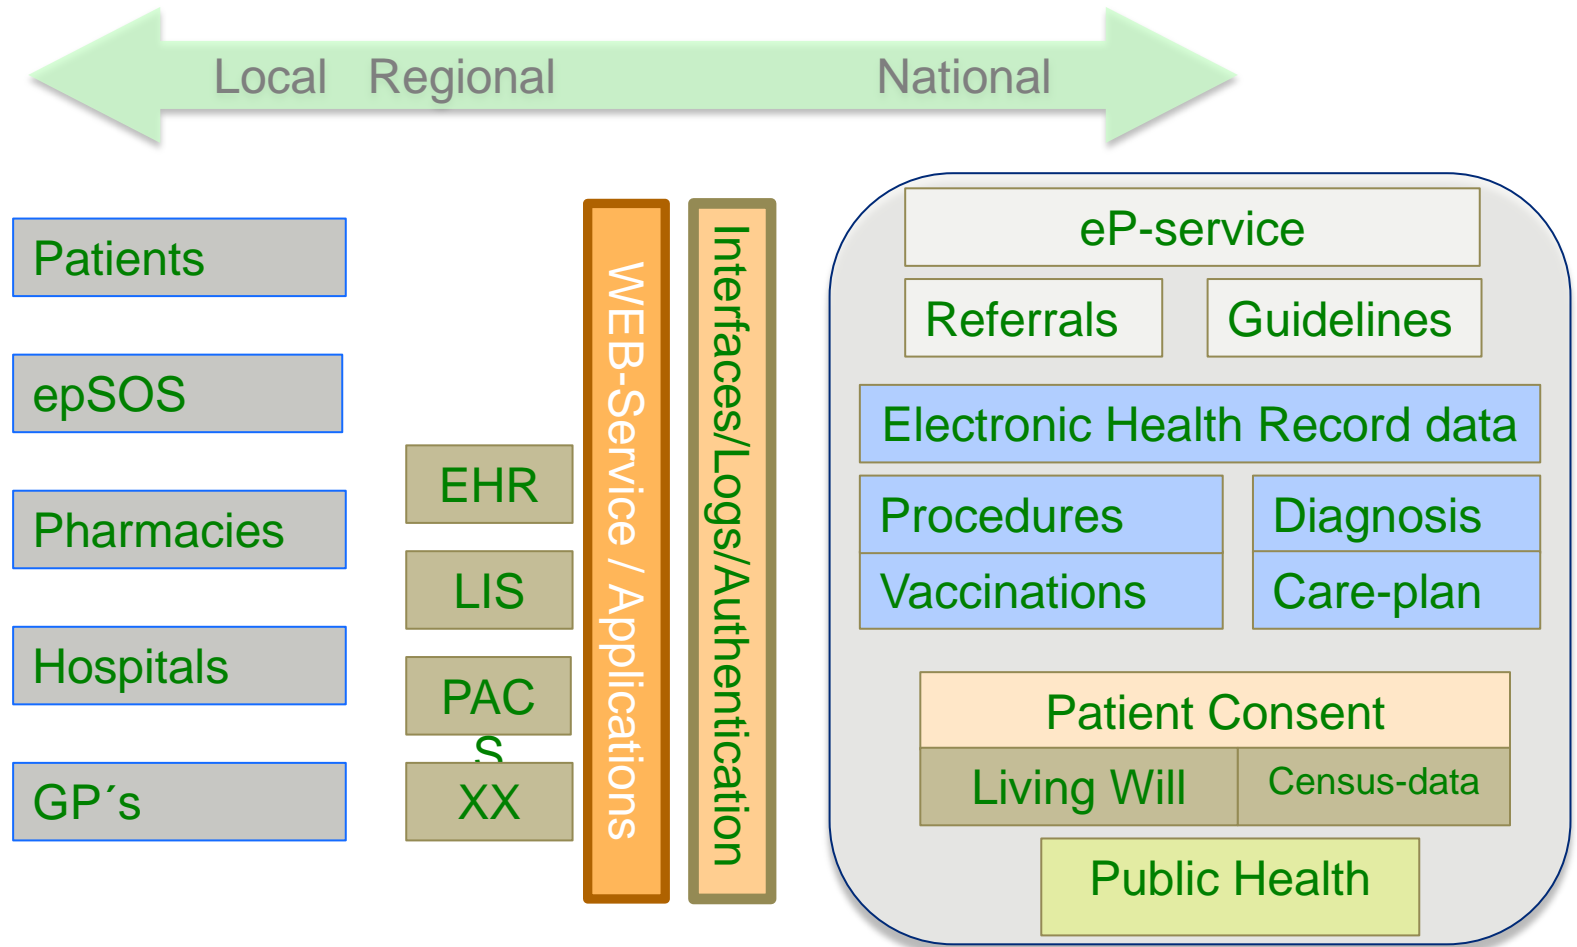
Local Regional National

Patients

epSOS

Pharmacies

Hospitals

GP´s

EHR

LIS

PAC S

XX

WEB-Service / Applications

Interfaces/Logs/Authentication

eP-service

Referrals

Guidelines

Electronic Health Record data

Procedures

Diagnosis

Vaccinations

Care-plan

Patient Consent

Living Will

Census-data

Public Health